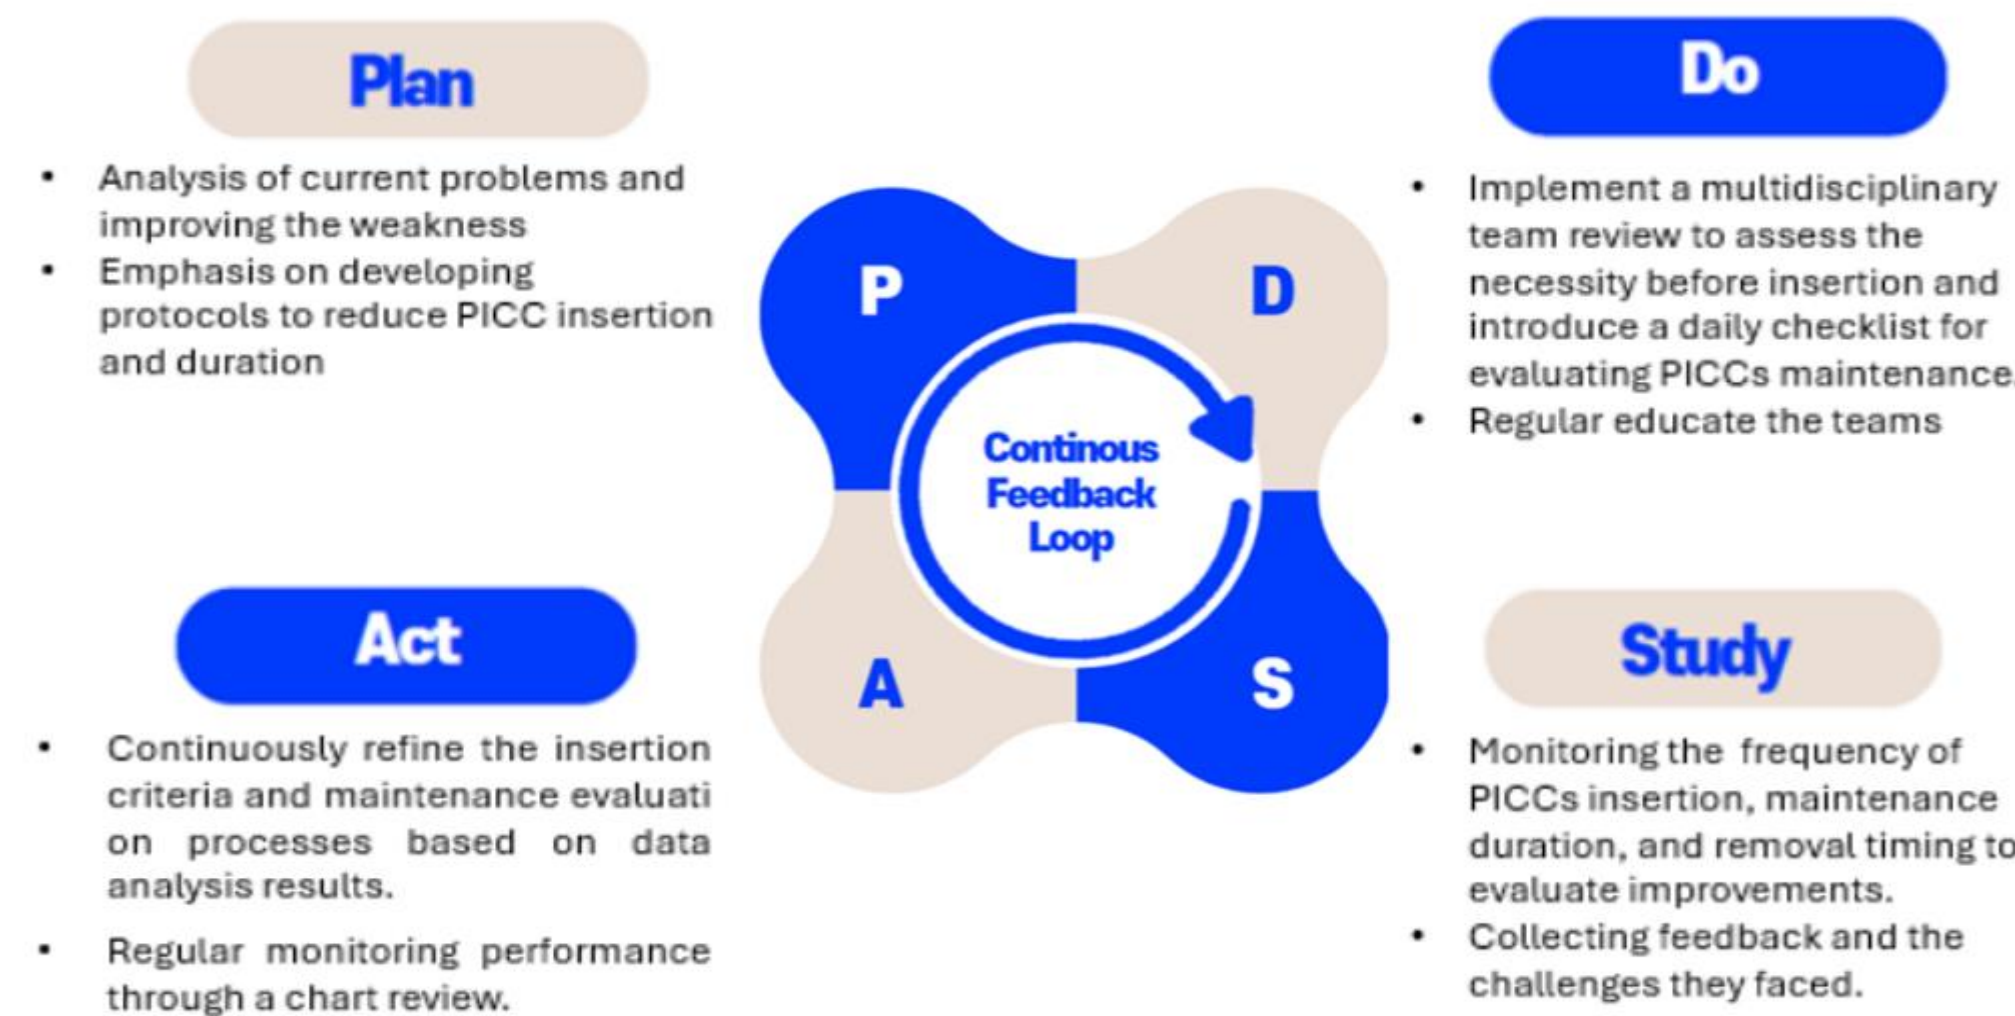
Plan

- Analysis of current problems and improving the weakness
- Emphasis on developing protocols to reduce PICC insertion and duration

Do

- Implement a multidisciplinary team review to assess the necessity before insertion and introduce a daily checklist for evaluating PICCs maintenance
- Regular educate the teams

P

D

Continous Feedback Loop

A

S

Act

- Continuously refine the insertion criteria and maintenance evaluati on processes based on data analysis results.
- Regular monitoring performance through a chart review.

Study

- Monitoring the frequency of PICCs insertion, maintenance duration, and removal timing to evaluate improvements.
- Collecting feedback and the challenges they faced.